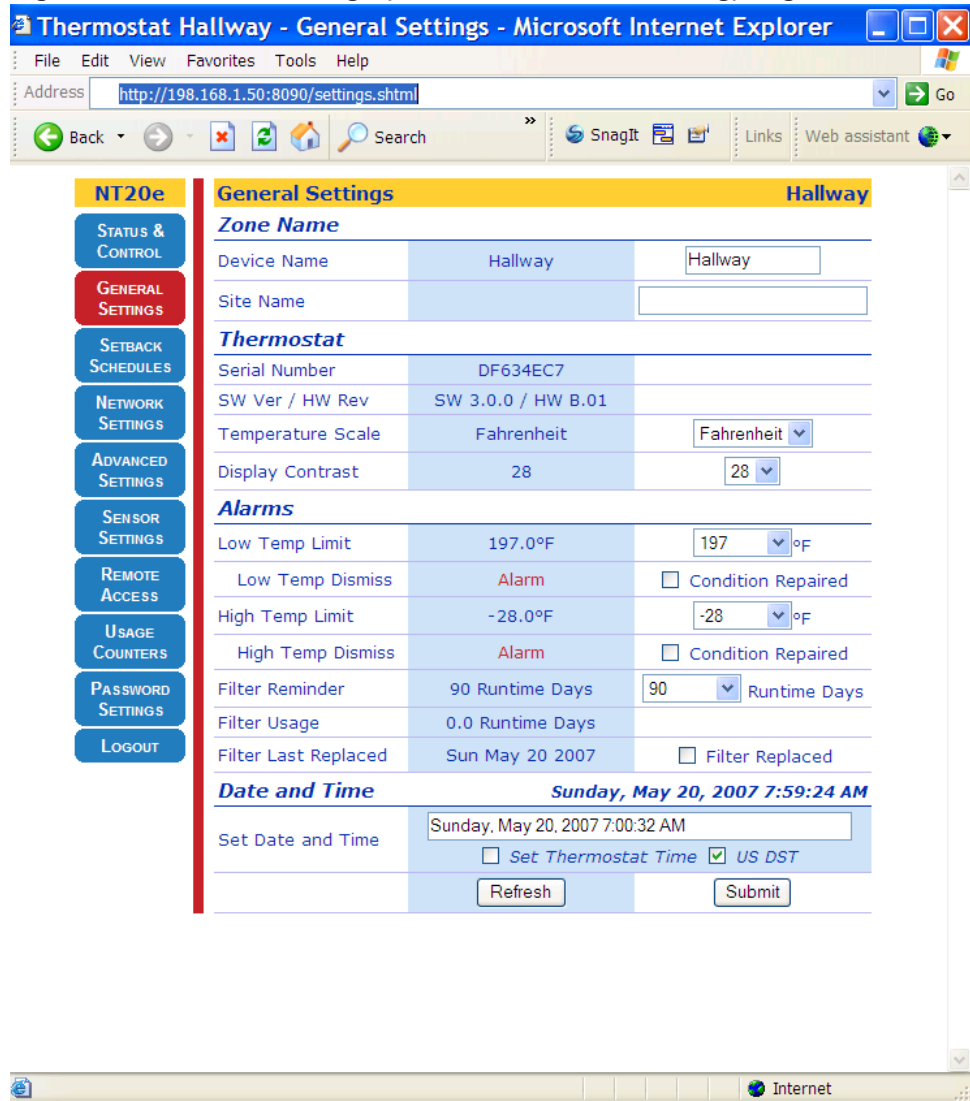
Thermostat Hallway - General Settings - Microsoft Internet Explorer

File Edit View Favorites Tools Help

Address http://198.168.1.50:8090/settings.shtml Go

Back Search » SnagIt Links Web assistant

NT20e

Status & Control

General Settings

Setback Schedules

Network Settings

Advanced Settings

Sensor Settings

Remote Access

Usage Counters

Password Settings

Logout

| General Settings | | Hallway |
|---|---|---|
| **Zone Name** | | |
| Device Name | Hallway | Hallway |
| Site Name | | |
| **Thermostat** | | |
| Serial Number | DF634EC7 | |
| SW Ver / HW Rev | SW 3.0.0 / HW B.01 | |
| Temperature Scale | Fahrenheit | Fahrenheit |
| Display Contrast | 28 | 28 |
| **Alarms** | | |
| Low Temp Limit | 197.0°F | 197 °F |
| Low Temp Dismiss | Alarm | Condition Repaired |
| High Temp Limit | -28.0°F | -28 °F |
| High Temp Dismiss | Alarm | Condition Repaired |
| Filter Reminder | 90 Runtime Days | 90 Runtime Days |
| Filter Usage | 0.0 Runtime Days | |
| Filter Last Replaced | Sun May 20 2007 | Filter Replaced |
| **Date and Time** | | Sunday, May 20, 2007 7:59:24 AM |
| Set Date and Time | Sunday, May 20, 2007 7:00:32 AM Set Thermostat Time | US DST |
| | Refresh | Submit |

Internet